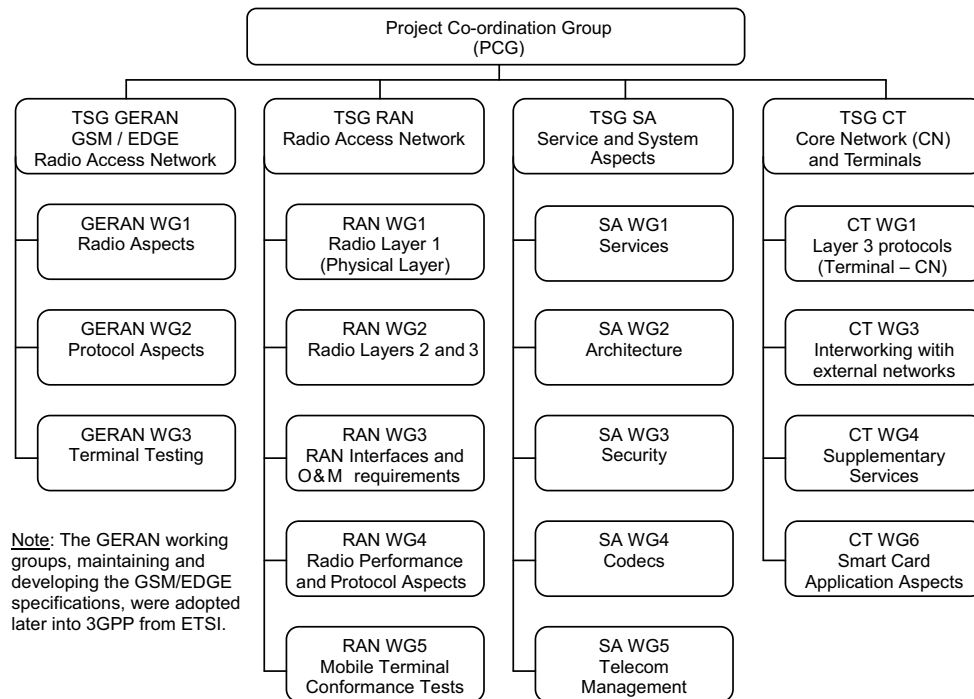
Project Co-ordination Group
(PCG)

TSG GERAN
GSM / EDGE
Radio Access Network

GERAN WG1
Radio Aspects

GERAN WG2
Protocol Aspects

GERAN WG3
Terminal Testing

Note: The GERAN working groups, maintaining and developing the GSM/EDGE specifications, were adopted later into 3GPP from ETSI.

TSG RAN
Radio Access Network

RAN WG1
Radio Layer 1
(Physical Layer)

RAN WG2
Radio Layers 2 and 3

RAN WG3
RAN Interfaces and O&M requirements

RAN WG4
Radio Performance and Protocol Aspects

RAN WG5
Mobile Terminal Conformance Tests

TSG SA
Service and System Aspects

SA WG1
Services

SA WG2
Architecture

SA WG3
Security

SA WG4
Codecs

SA WG5
Telecom Management

TSG CT
Core Network (CN) and Terminals

CT WG1
Layer 3 protocols
(Terminal – CN)

CT WG3
Interworking witih external networks

CT WG4
Supplementary Services

CT WG6
Smart Card Application Aspects